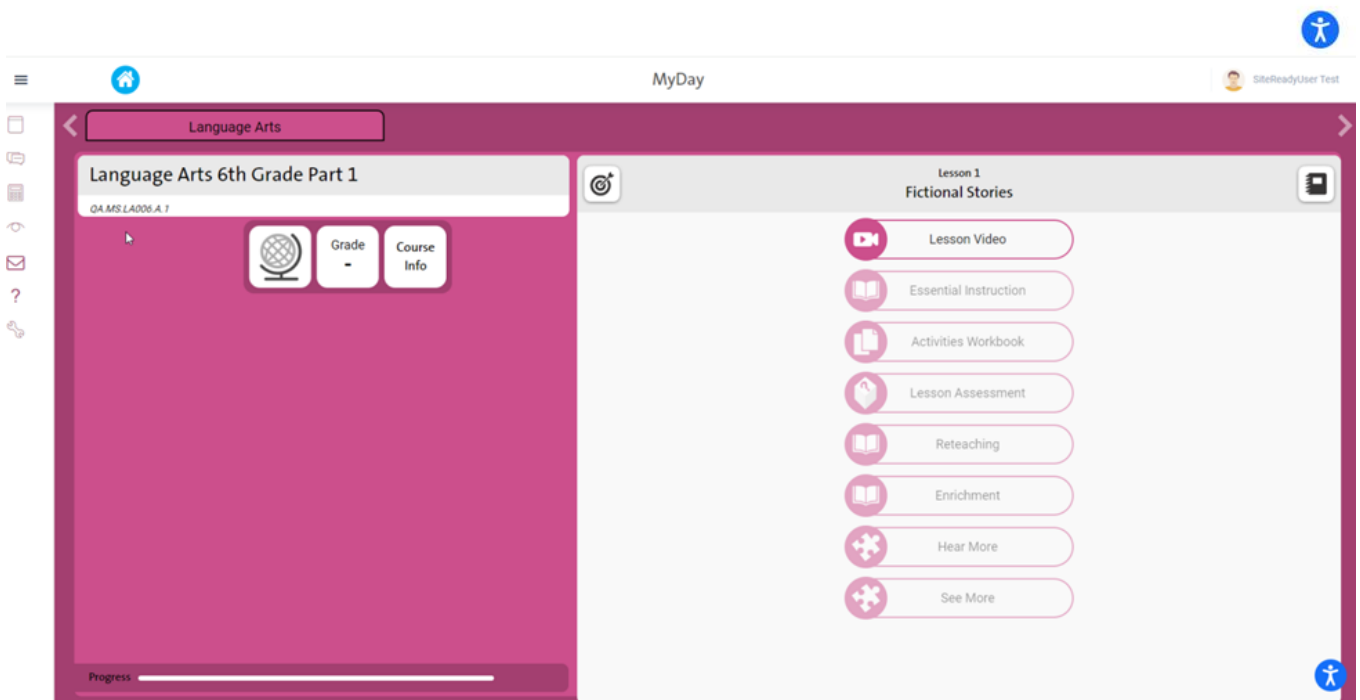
MyDay

SiteReadyUser Test

?

Language Arts

Language Arts 6th Grade Part 1

QA.MS.LA006.A.1

Grade
-

Course Info

Progress

Lesson 1
Fictional Stories

Lesson Video

Essential Instruction

Activities Workbook

Lesson Assessment

Reteaching

Enrichment

Hear More

See More